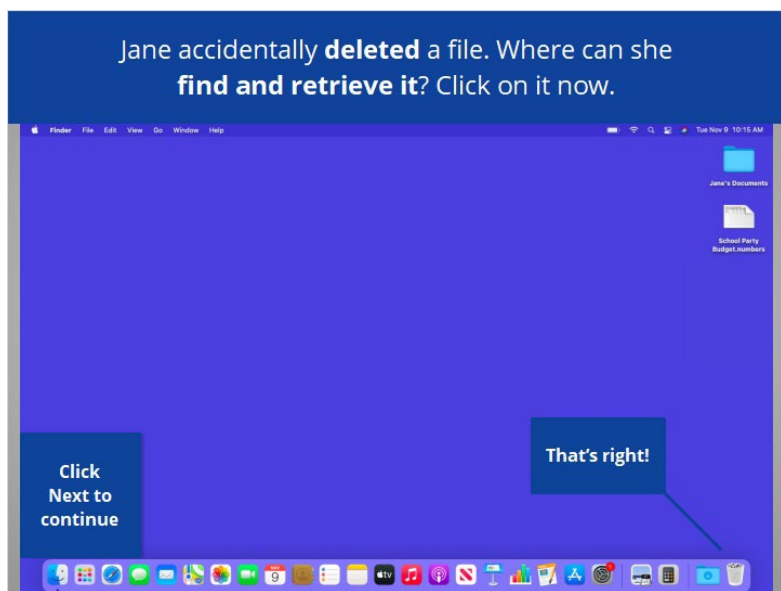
Jane accidentally **deleted** a file. Where can she **find and retrieve it**? Click on it now.

Finder File Edit View Go Window Help

Tue Nov 9 10:15 AM

Jane's Documents

School Party Budget.numbers

That's right!

Click Next to continue

9